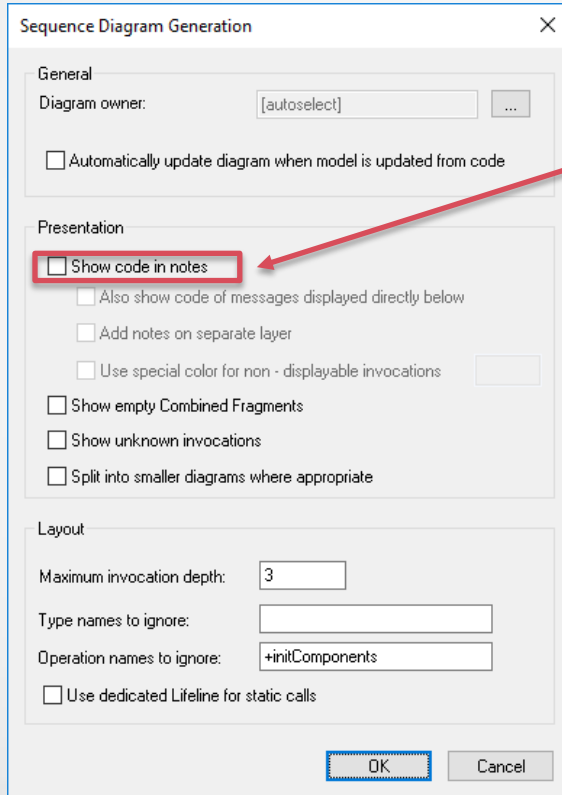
Sequence Diagram Generation

×

General

Diagram owner: [autoselect] ...

Automatically update diagram when model is updated from code

Presentation

Show code in notes

Also show code of messages displayed directly below

Add notes on separate layer

Use special color for non - displayable invocations

Show empty Combined Fragments

Show unknown invocations

Split into smaller diagrams where appropriate

Layout

Maximum invocation depth: 3

Type names to ignore:

Operation names to ignore: +initComponents

Use dedicated Lifeline for static calls

OK Cancel